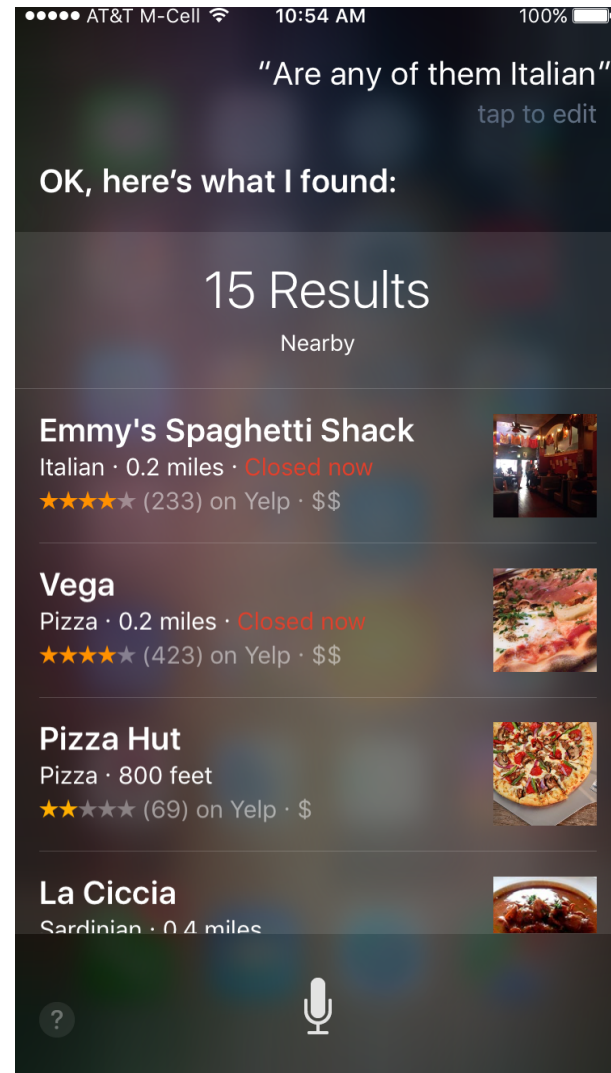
●●●●● AT&T M-Cell 10:54 AM 100%

"Are any of them Italian"
tap to edit

OK, here's what I found:

15 Results
Nearby

Emmy's Spaghetti Shack
Italian · 0.2 miles · Closed now
★★★★★ (233) on Yelp · $$

Vega
Pizza · 0.2 miles · Closed now
★★★★★ (423) on Yelp · $$

Pizza Hut
Pizza · 800 feet
★★★★★ (69) on Yelp · $

La Ciccia
Sardinian · 0.4 miles

?